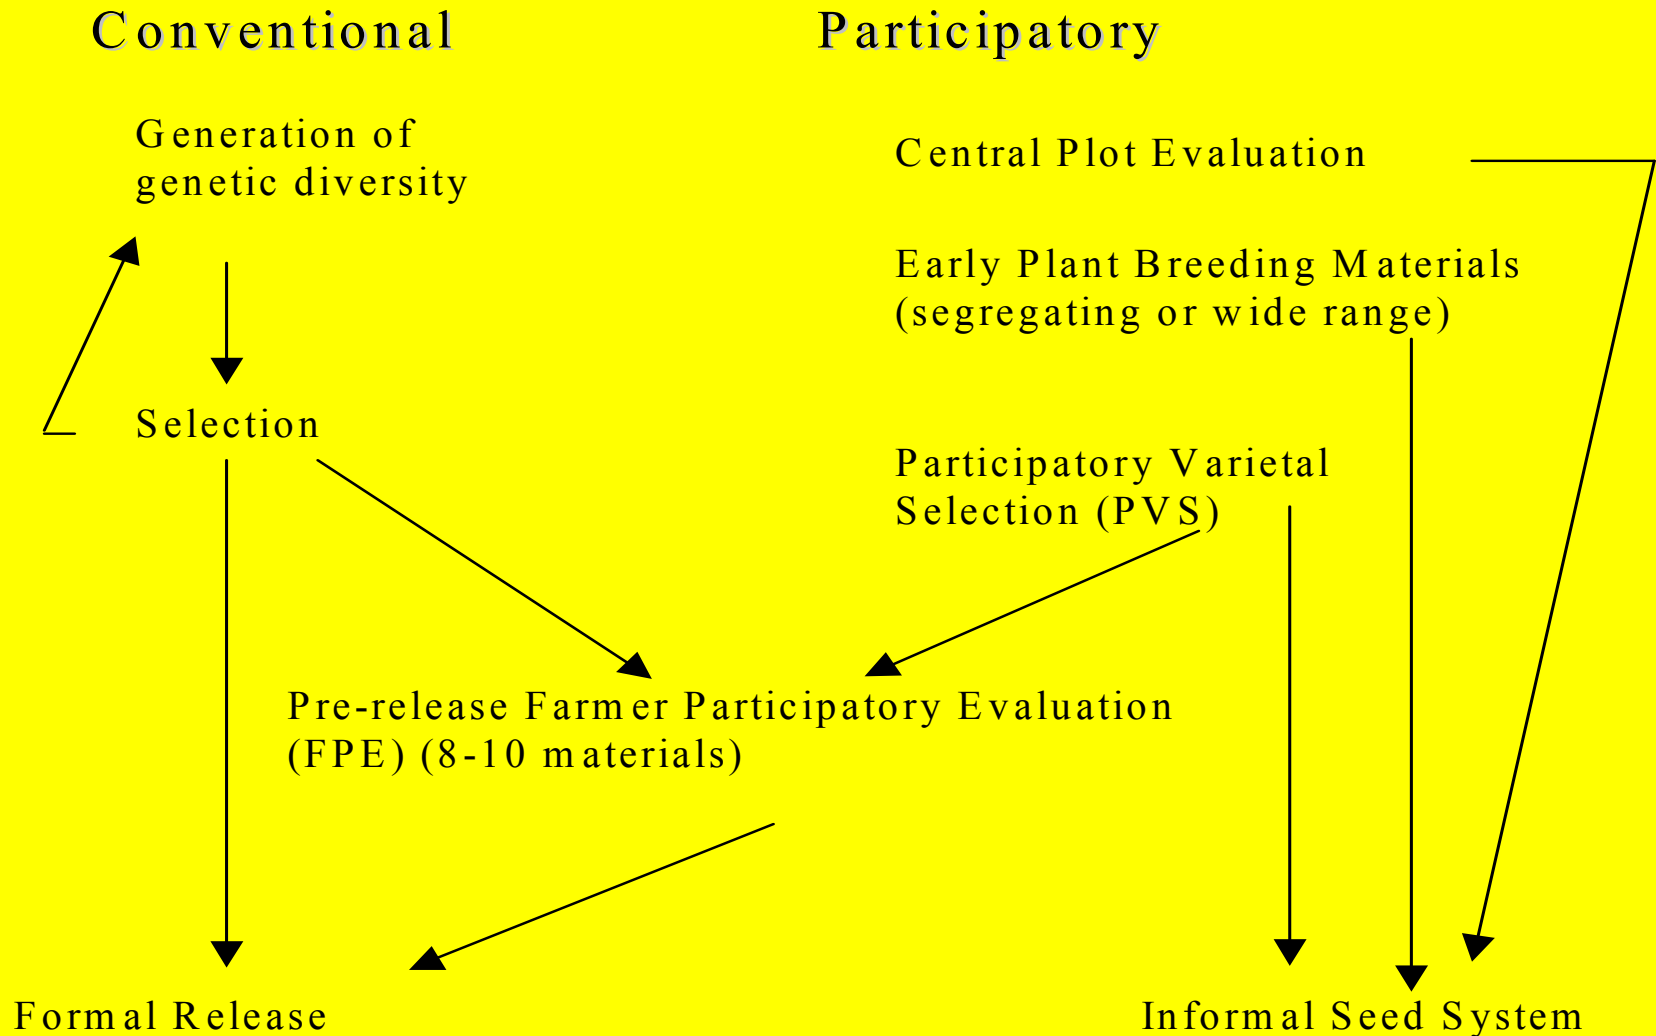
Conventional

Participatory

Generation of genetic diversity

Central Plot Evaluation

Early Plant Breeding Materials (segregating or wide range)

Selection

Participatory Varietal Selection (PVS)

Pre-release Farmer Participatory Evaluation (FPE) (8-10 materials)

Formal Release

Informal Seed System